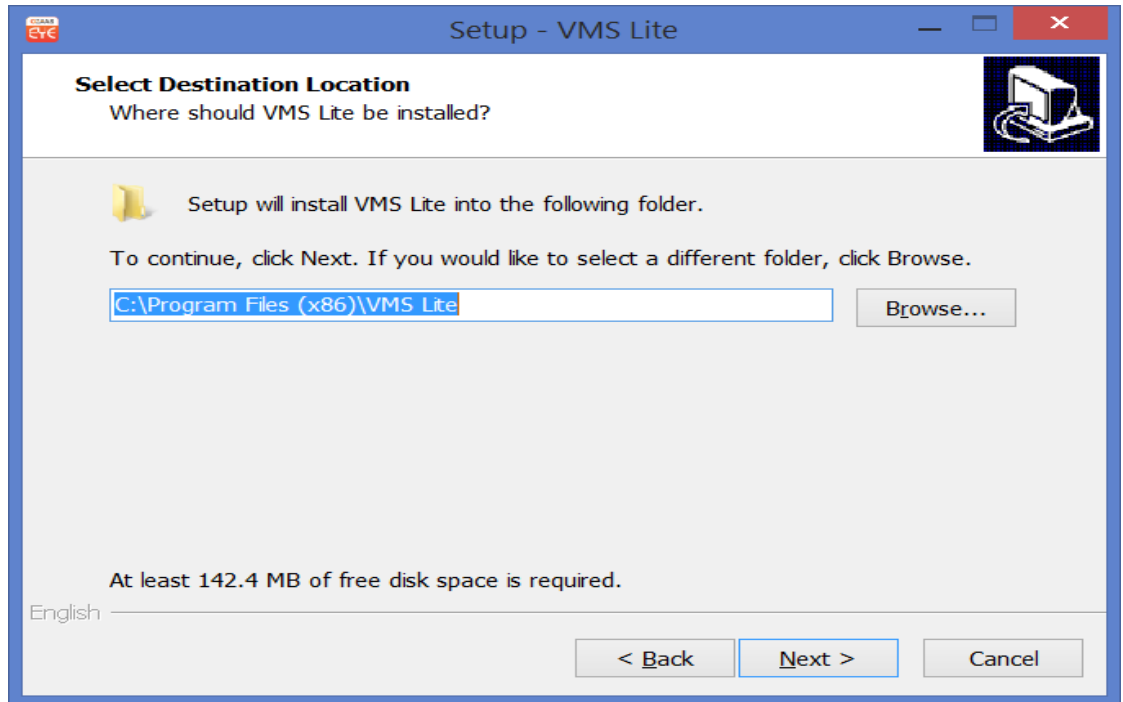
Setup - VMS Lite

Select Destination Location
Where should VMS Lite be installed?

Setup will install VMS Lite into the following folder.

To continue, click Next. If you would like to select a different folder, click Browse.

C:\Program Files (x86)\VMS Lite

Browse...

At least 142.4 MB of free disk space is required.

English

< Back

Next >

Cancel